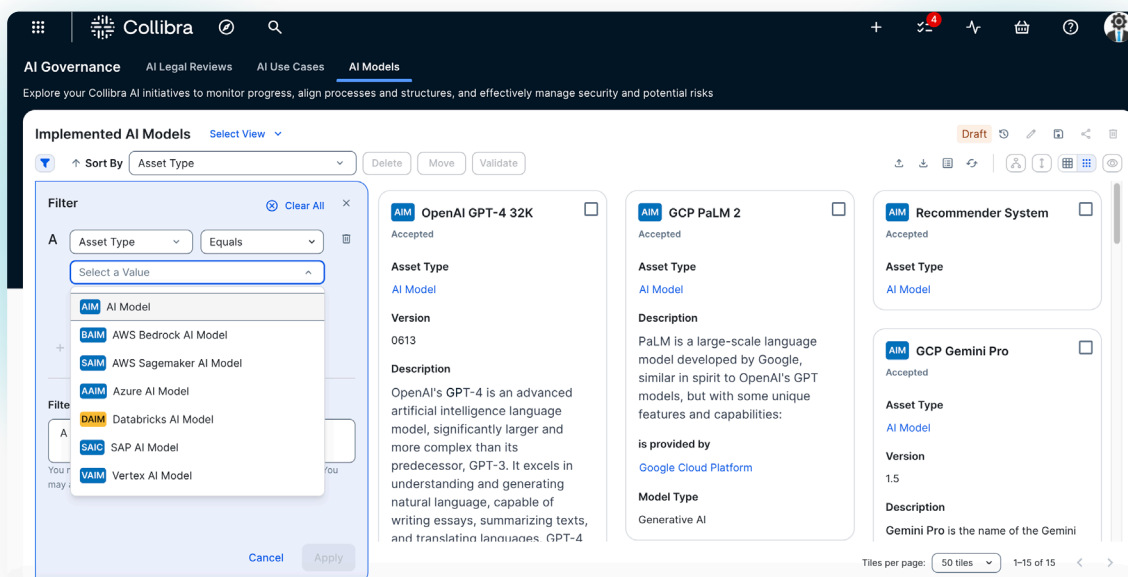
Collibra

4

AI Governance AI Legal Reviews AI Use Cases AI Models

Explore your Collibra AI initiatives to monitor progress, align processes and structures, and effectively manage security and potential risks

Implemented AI Models Select View

Draft

Sort By Asset Type Delete Move Validate

Filter Clear All

A Asset Type Equals

Select a Value

AIM AI Model
BAIM AWS Bedrock AI Model
SAIM AWS Sagemaker AI Model
AAIM Azure AI Model
DAIM Databricks AI Model
SAIC SAP AI Model
VAIM Vertex AI Model

Filte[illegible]
A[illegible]
You r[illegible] you
may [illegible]

Cancel Apply

AIM OpenAI GPT-4 32K
Accepted
Asset Type
AI Model
Version
0613
Description
OpenAI's GPT-4 is an advanced artificial intelligence language model, significantly larger and more complex than its predecessor, GPT-3. It excels in understanding and generating natural language, capable of writing essays, summarizing texts, and translating languages. GPT-4

AIM GCP PaLM 2
Accepted
Asset Type
AI Model
Description
PaLM is a large-scale language model developed by Google, similar in spirit to OpenAI's GPT models, but with some unique features and capabilities:
is provided by
Google Cloud Platform
Model Type
Generative AI

AIM Recommender System
Accepted
Asset Type
AI Model

AIM GCP Gemini Pro
Accepted
Asset Type
AI Model
Version
1.5
Description
Gemini Pro is the name of the Gemini

Tiles per page: 50 tiles 1–15 of 15